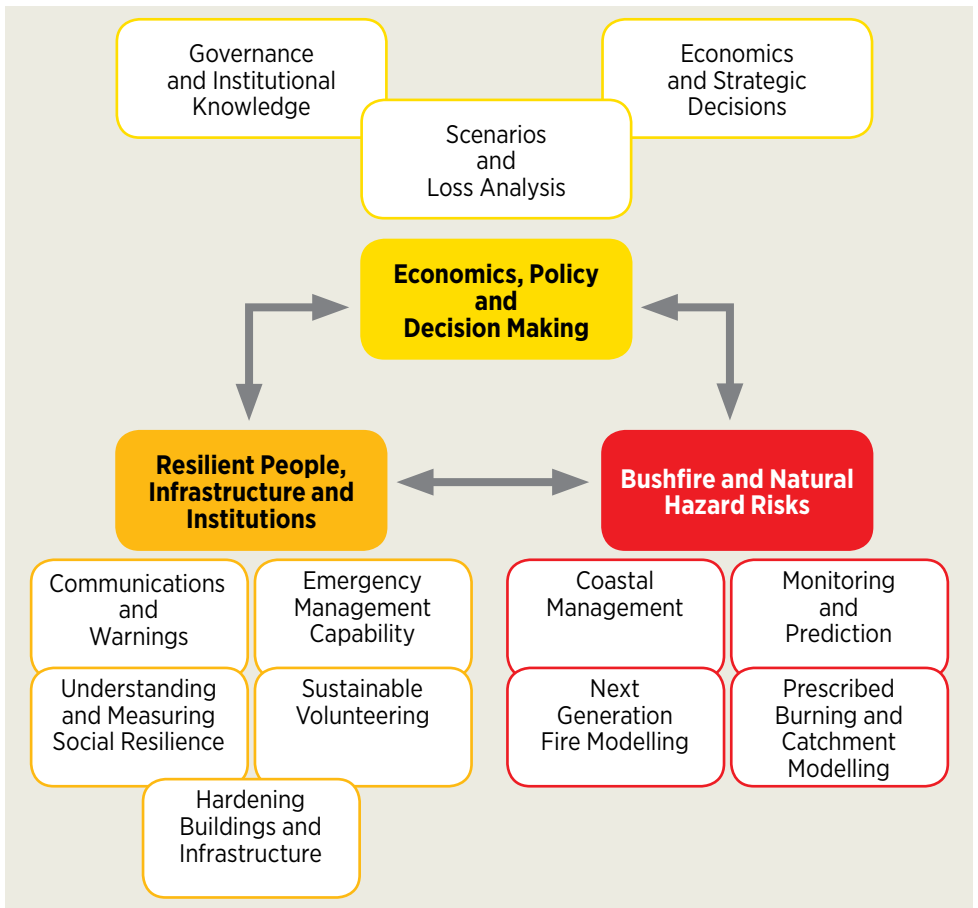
Governance and Institutional Knowledge

Economics and Strategic Decisions

Scenarios and Loss Analysis

Economics, Policy and Decision Making

Resilient People, Infrastructure and Institutions

Bushfire and Natural Hazard Risks

Communications and Warnings

Emergency Management Capability

Understanding and Measuring Social Resilience

Sustainable Volunteering

Hardening Buildings and Infrastructure

Coastal Management

Monitoring and Prediction

Next Generation Fire Modelling

Prescribed Burning and Catchment Modelling